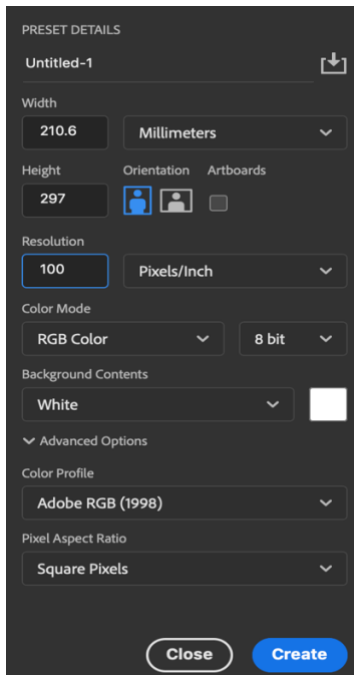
PRESET DETAILS

Untitled-1

Width

210.6

Millimeters

Height

297

Orientation

Artboards

Resolution

100

Pixels/Inch

Color Mode

RGB Color

8 bit

Background Contents

White

Advanced Options

Color Profile

Adobe RGB (1998)

Pixel Aspect Ratio

Square Pixels

Close

Create